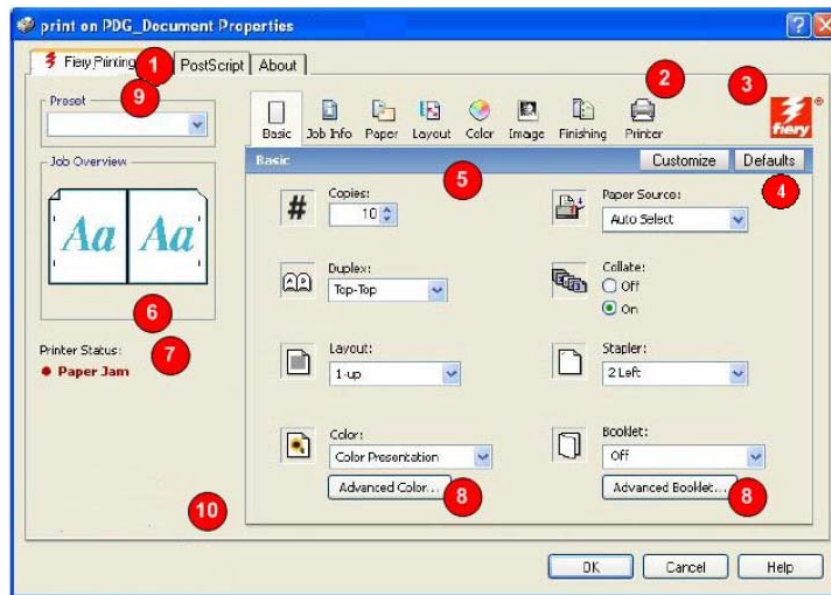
print on PDG_Document Properties

Fiery Printing 1 PostScript About

Preset 9

Job Overview

Aa Aa

6

Printer Status: 7
● Paper Jam

2 3

Basic Job Info Paper Layout Color Image Finishing Printer

fiery

Basic Customize Defaults

4

5

Copies:
10

Paper Source:
Auto Select

Duplex:
Top-Top

Collate:
Off
On

Layout:
1-up

Stapler:
2 Left

Color:
Color Presentation
Advanced Color... 8

Booklet:
Off
Advanced Booklet... 8

10

OK Cancel Help